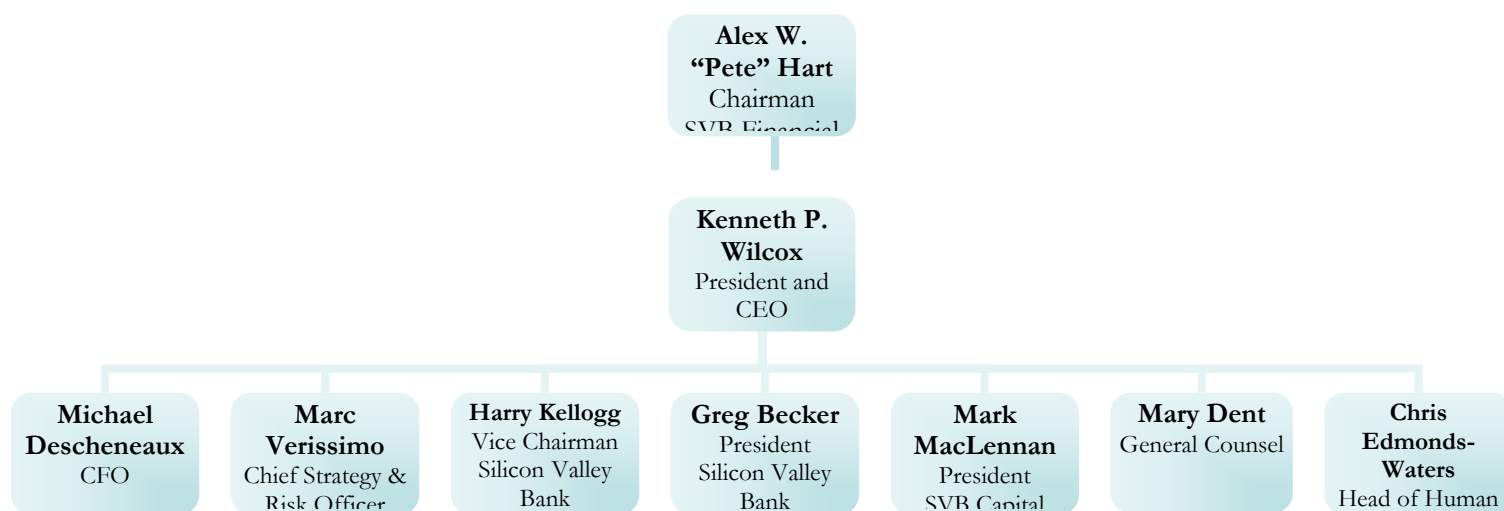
**Alex W. "Pete" Hart**
Chairman
SVB Financial

**Kenneth P. Wilcox**
President and CEO

**Michael Descheneaux**
CFO

**Marc Verissimo**
Chief Strategy & Risk Officer

**Harry Kellogg**
Vice Chairman Silicon Valley Bank

**Greg Becker**
President Silicon Valley Bank

**Mark MacLennan**
President SVB Capital

**Mary Dent**
General Counsel

**Chris Edmonds-Waters**
Head of Human